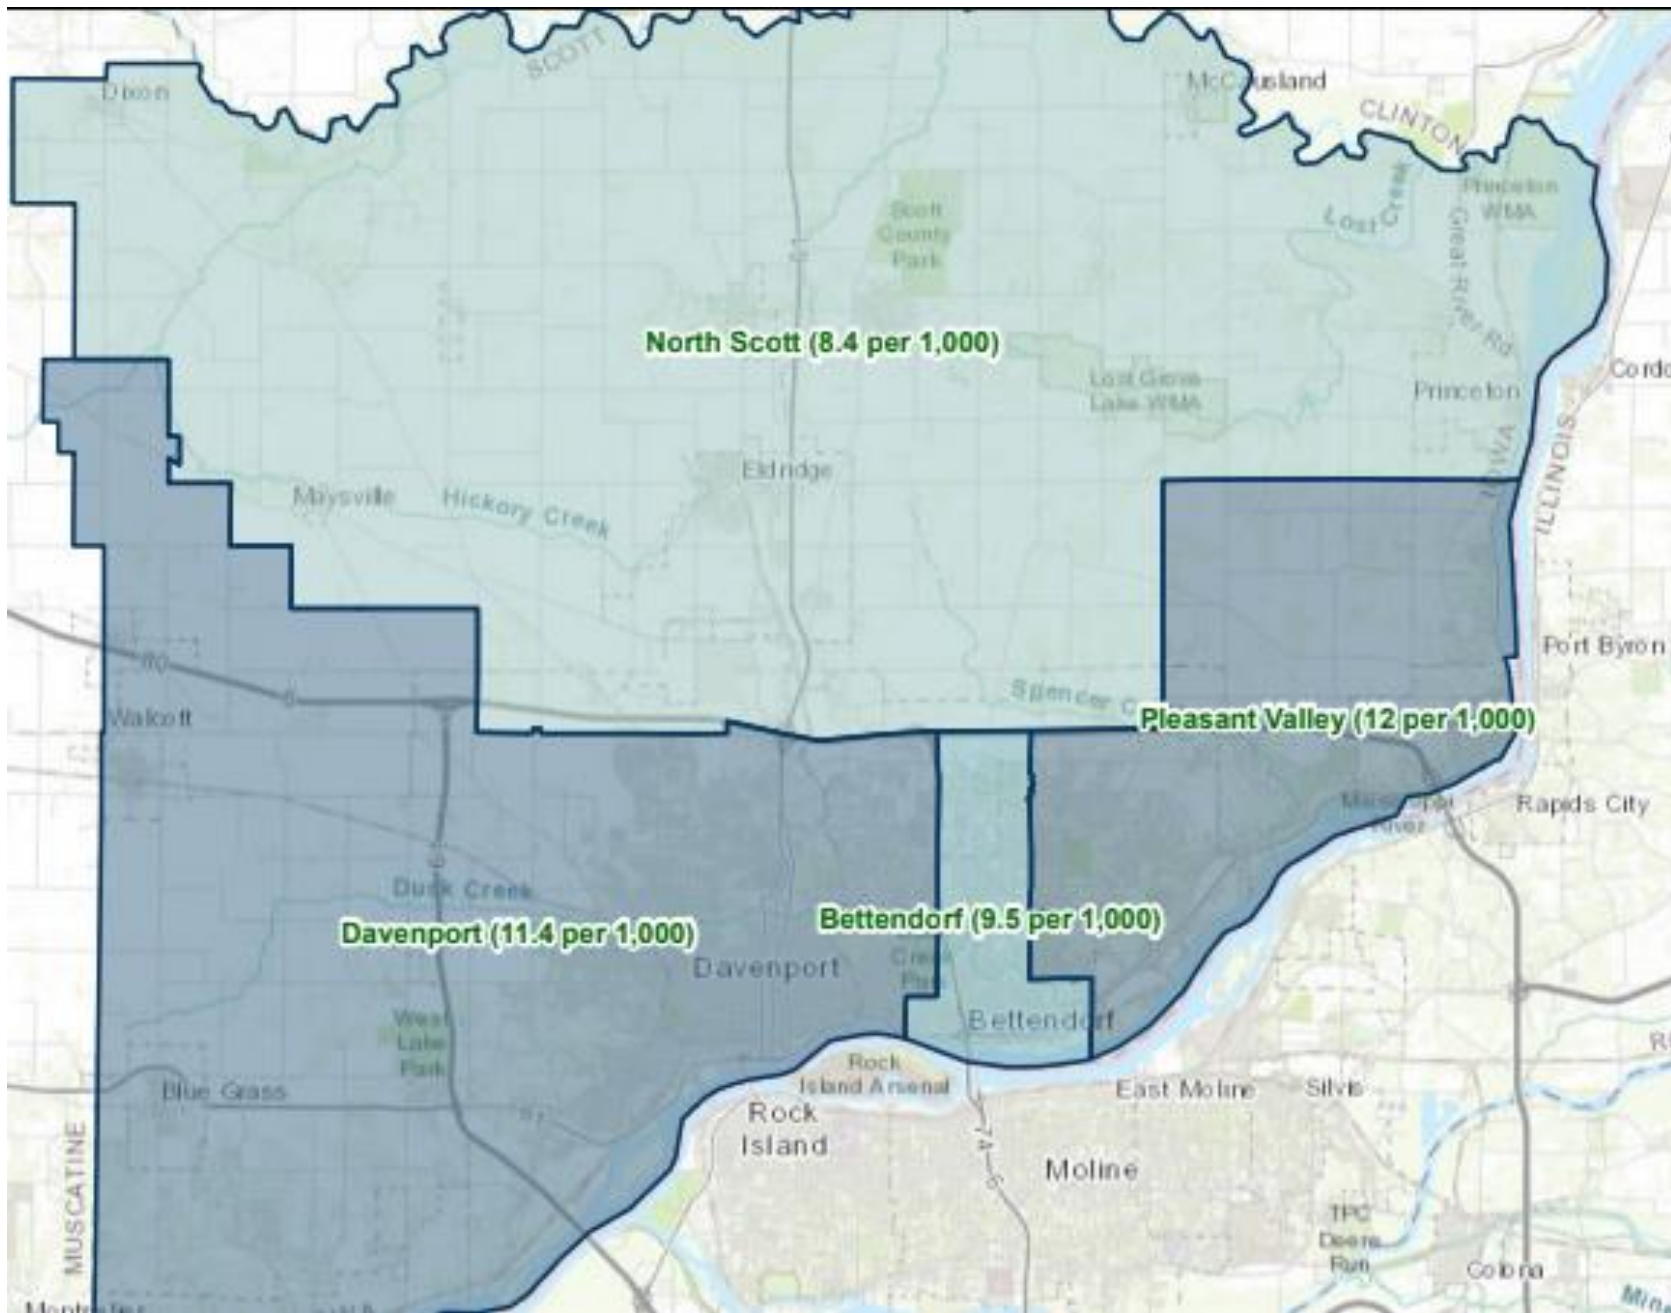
SCOTT

Dixon

McCausland

CLINTON

Scott County Park

Princeton WMA

Lost Creek

Great River Rd

North Scott (8.4 per 1,000)

Cordo

Lost Grove Lake WMA

Princeton

IOWA

ILLINOIS

Eldridge

Maysville

Hickory Creek

80

Port Byron

Spencer C

Walcott

Pleasant Valley (12 per 1,000)

Mississippi River

Rapids City

Duck Creek

Bettendorf (9.5 per 1,000)

Davenport (11.4 per 1,000)

Davenport

Creek Park

West Lake Park

Bettendorf

Rock Island Arsenal

Blue Grass

East Moline

Silvis

Rock Island

74

Moline

MUSCATINE

TPC Deere Run

Colona

Montpelier

Min